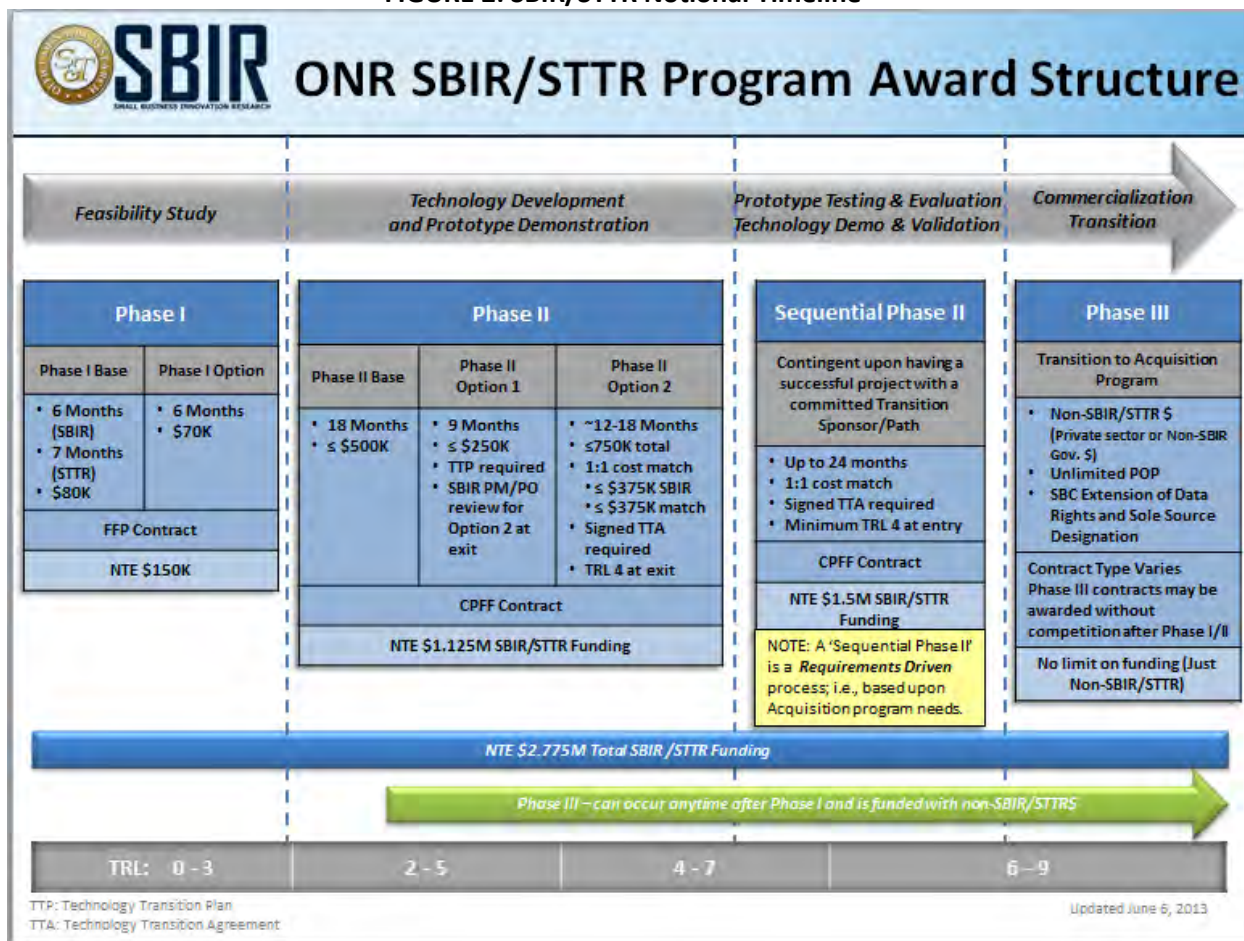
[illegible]

SBIR SMALL BUSINESS INNOVATION RESEARCH

ONR SBIR/STTR Program Award Structure

Feasibility Study

Technology Development and Prototype Demonstration

Prototype Testing & Evaluation Technology Demo & Validation

Commercialization Transition

Phase I

| Phase I Base | Phase I Option |
|---|---|
| • 6 Months (SBIR) • 7 Months (STTR) • $80K | • 6 Months • $70K |

FFP Contract

NTE $150K

Phase II

| Phase II Base | Phase II Option 1 | Phase II Option 2 |
|---|---|---|
| • 18 Months • ≤ $500K | • 9 Months • ≤ $250K • TTP required • SBIR PM/PO review for Option 2 at exit | • ~12-18 Months • ≤750K total • 1:1 cost match • ≤ $375K SBIR • ≤ $375K match • Signed TTA required • TRL 4 at exit |

CPFF Contract

NTE $1.125M SBIR/STTR Funding

Sequential Phase II

Contingent upon having a successful project with a committed Transition Sponsor/Path

• Up to 24 months
• 1:1 cost match
• Signed TTA required
• Minimum TRL 4 at entry

CPFF Contract

NTE $1.5M SBIR/STTR Funding

NOTE: A 'Sequential Phase II' is a *Requirements Driven* process; i.e., based upon Acquisition program needs.

Phase III

Transition to Acquisition Program

• Non-SBIR/STTR $ (Private sector or Non-SBIR Gov. $)
• Unlimited POP
• SBC Extension of Data Rights and Sole Source Designation

Contract Type Varies
Phase III contracts may be awarded without competition after Phase I/II

No limit on funding (Just Non-SBIR/STTR)

NTE $2.775M Total SBIR /STTR Funding

Phase III – can occur anytime after Phase I and is funded with non-SBIR/STTR$

TRL: 0 - 3 | 2 - 5 | 4 - 7 | 6 – 9

TTP: Technology Transition Plan
TTA: Technology Transition Agreement

Updated June 6, 2013